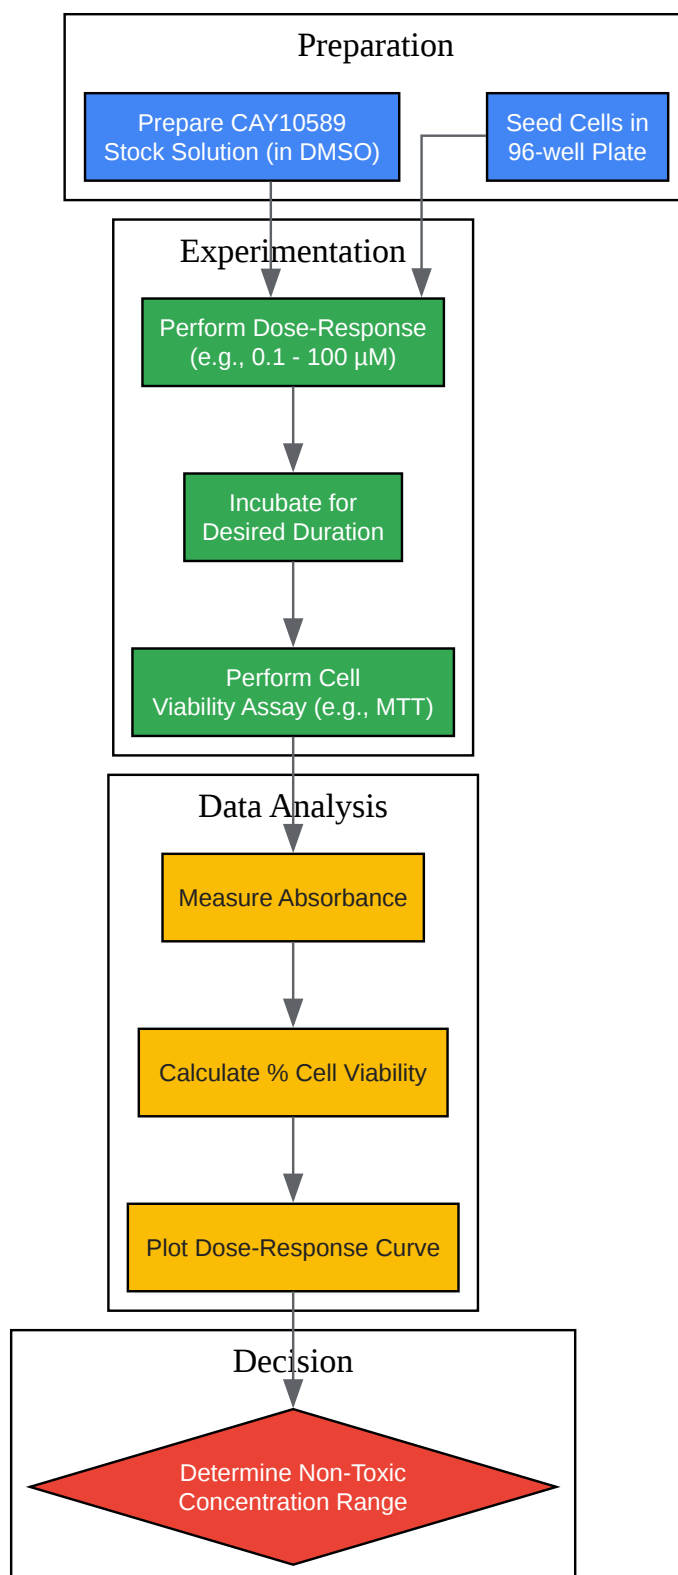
Preparation

Prepare CAY10589 Stock Solution (in DMSO)

Seed Cells in 96-well Plate

Experimentation

Perform Dose-Response (e.g., 0.1 - 100 µM)

Incubate for Desired Duration

Perform Cell Viability Assay (e.g., MTT)

Data Analysis

Measure Absorbance

Calculate % Cell Viability

Plot Dose-Response Curve

Decision

Determine Non-Toxic Concentration Range